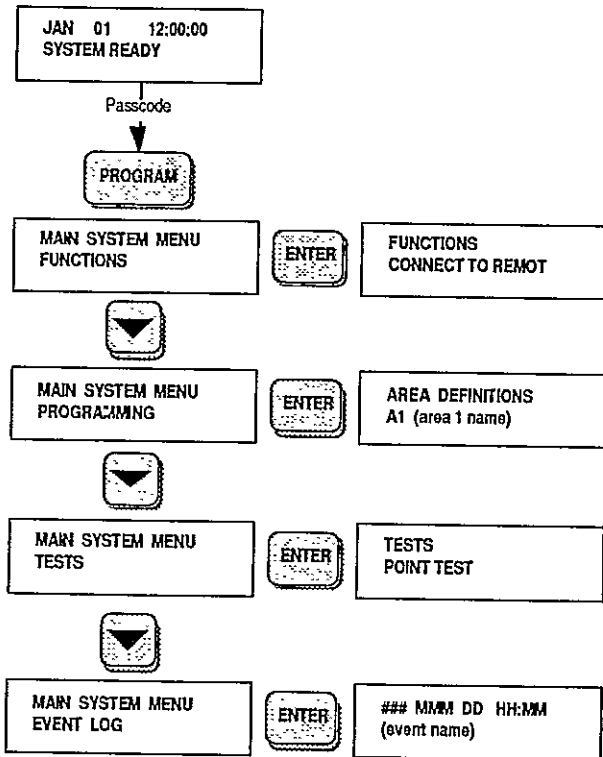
JAN 01 12:00:00
SYSTEM READY

Passcode

PROGRAM

MAIN SYSTEM MENU
FUNCTIONS

ENTER

FUNCTIONS
CONNECT TO REMOT

MAIN SYSTEM MENU
PROGRAMMING

ENTER

AREA DEFINITIONS
A1 (area 1 name)

MAIN SYSTEM MENU
TESTS

ENTER

TESTS
POINT TEST

MAIN SYSTEM MENU
EVENT LOG

ENTER

### MMM DD HH:MM
(event name)